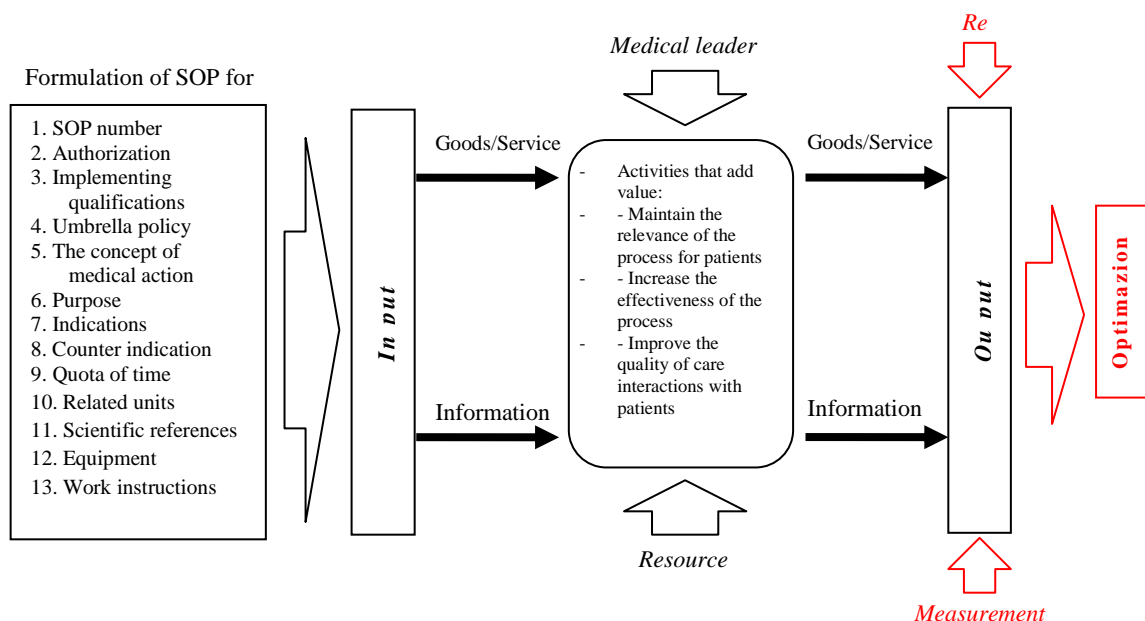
Formulation of SOP for

1. SOP number
2. Authorization
3. Implementing qualifications
4. Umbrella policy
5. The concept of medical action
6. Purpose
7. Indications
8. Counter indication
9. Quota of time
10. Related units
11. Scientific references
12. Equipment
13. Work instructions

In put

Medical leader

Goods/Service

Information

- Activities that add value:
- - Maintain the relevance of the process for patients
- - Increase the effectiveness of the process
- - Improve the quality of care interactions with patients

Resource

Goods/Service

Information

Re

Ou put

Measurement

Optimazion